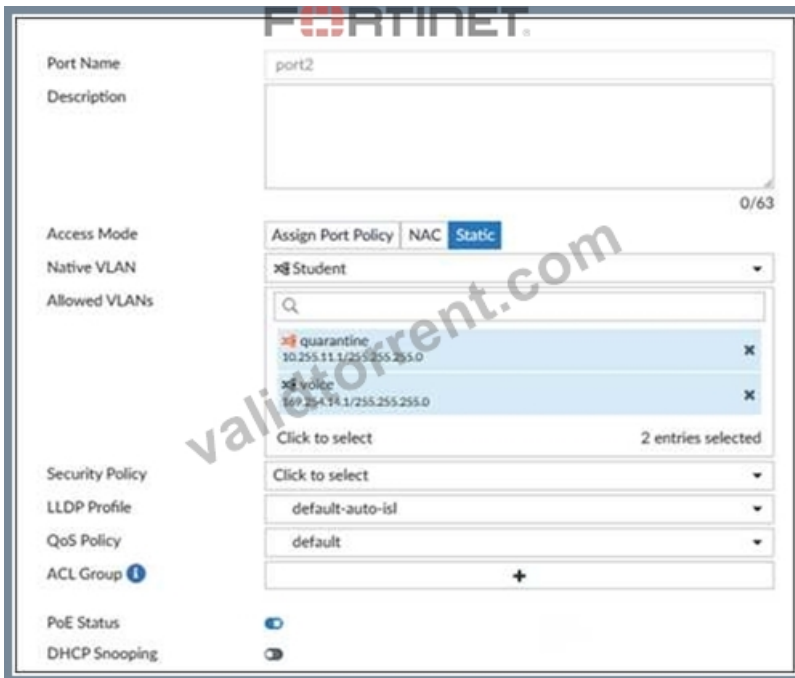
FORTINET

Port Name port2
Description

0/63

Access Mode Assign Port Policy NAC Static
Native VLAN Student
Allowed VLANs

quarantine
10.255.11.1/255.255.255.0

voice
169.254.11.1/255.255.255.0

Click to select 2 entries selected

Security Policy Click to select
LLDP Profile default-auto-isl
QoS Policy default
ACL Group +

PoE Status
DHCP Snooping

valid torrent.com